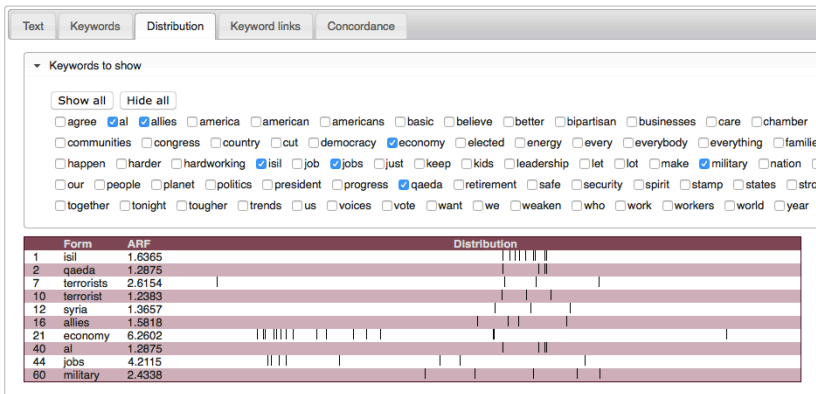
Text | Keywords | Distribution | Keyword links | Concordance

Keywords to show

Show all | Hide all

agree al allies america american americans basic believe better bipartisan businesses care chamber
communities congress country cut democracy economy elected energy every everybody everything famili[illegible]
happen harder hardworking isil job jobs just keep kids leadership let lot make military nation
our people planet politics president progress qaeda retirement safe security spirit stamp states stro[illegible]
together tonight tougher trends us voices vote want we weaken who work workers world year

| | Form | ARF | Distribution |
|---|---|---|---|
| 1 | isil | 1.6365 | |
| 2 | qaeda | 1.2875 | |
| 7 | terrorists | 2.6154 | |
| 10 | terrorist | 1.2383 | |
| 12 | syria | 1.3657 | |
| 16 | allies | 1.5818 | |
| 21 | economy | 6.2602 | |
| 40 | al | 1.2875 | |
| 44 | jobs | 4.2115 | |
| 60 | military | 2.4338 | |